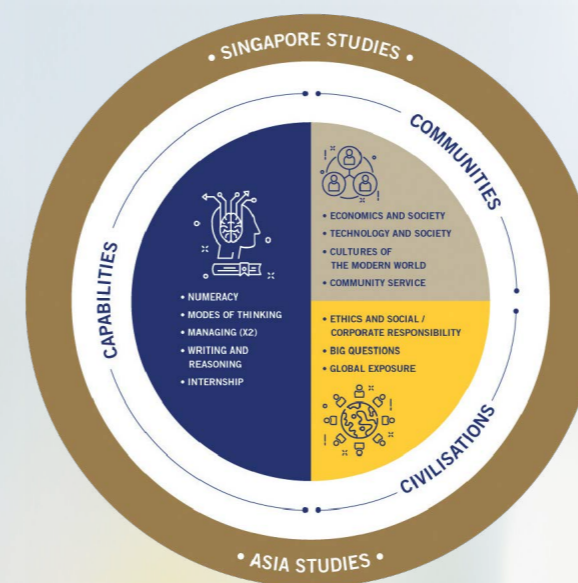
• SINGAPORE STUDIES •

COMMUNITIES

CAPABILITIES

• NUMERACY
• MODES OF THINKING
• MANAGING (X2)
• WRITING AND REASONING
• INTERNSHIP

• ECONOMICS AND SOCIETY
• TECHNOLOGY AND SOCIETY
• CULTURES OF THE MODERN WORLD
• COMMUNITY SERVICE

• ETHICS AND SOCIAL / CORPORATE RESPONSIBILITY
• BIG QUESTIONS
• GLOBAL EXPOSURE

CIVILISATIONS

• ASIA STUDIES •